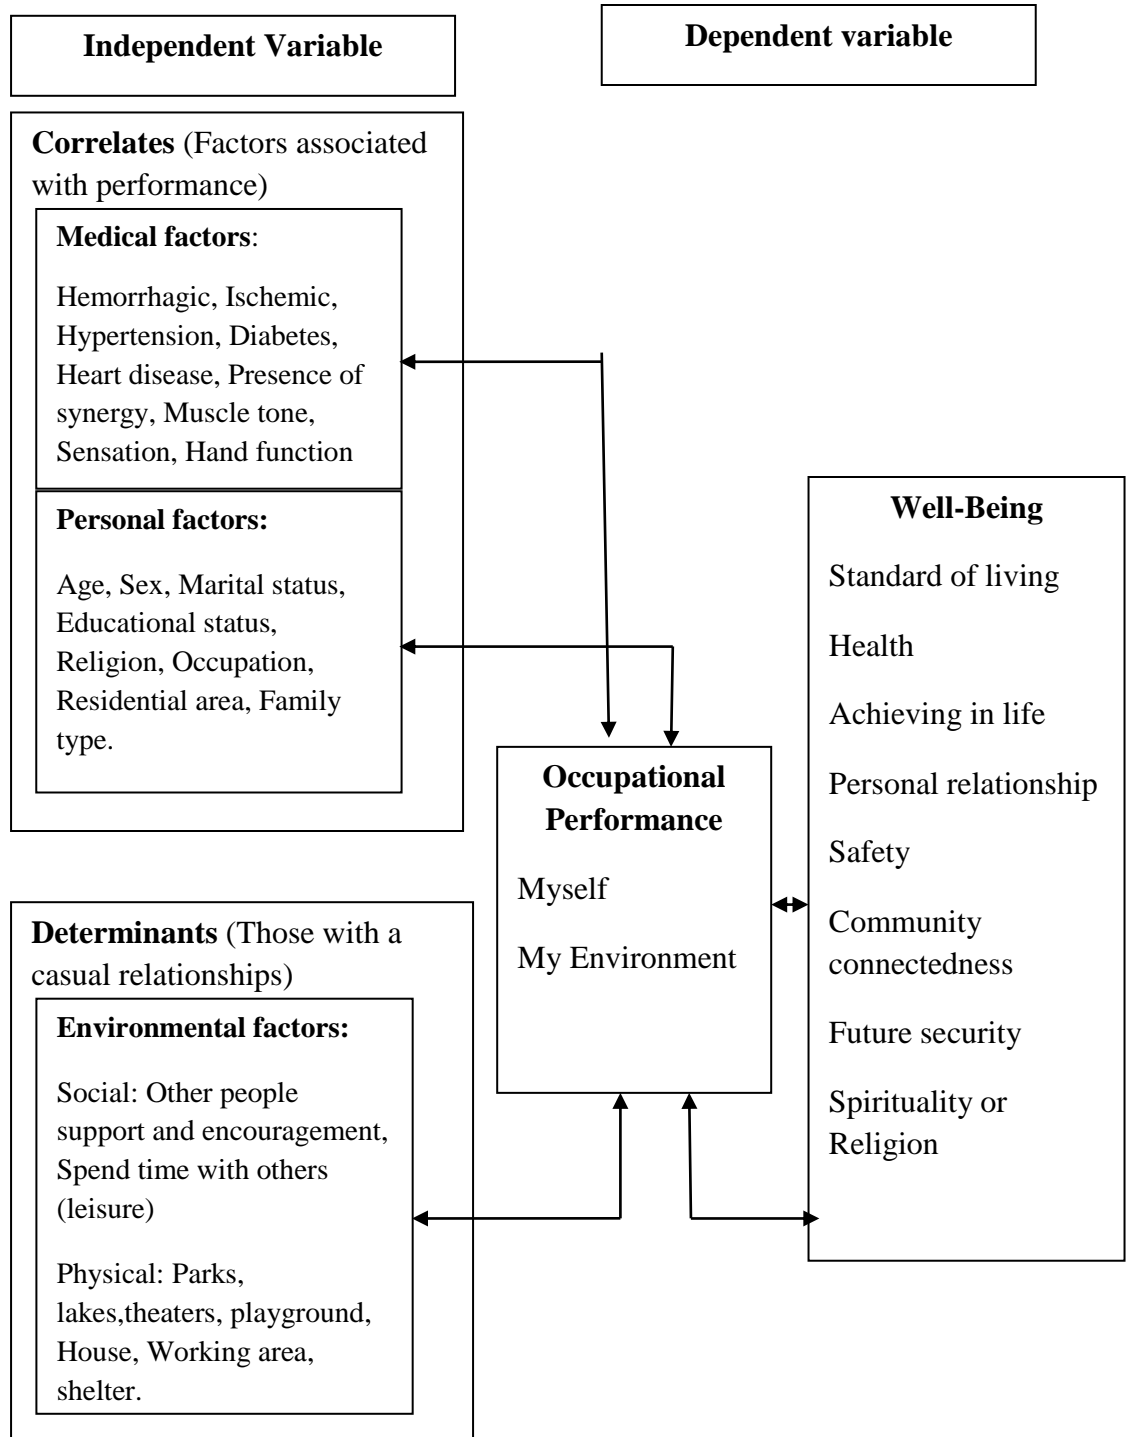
Independent Variable

Dependent variable

Correlates (Factors associated with performance)

Medical factors:

Hemorrhagic, Ischemic, Hypertension, Diabetes, Heart disease, Presence of synergy, Muscle tone, Sensation, Hand function

Personal factors:

Age, Sex, Marital status, Educational status, Religion, Occupation, Residential area, Family type.

Occupational Performance

Myself

My Environment

Well-Being

Standard of living

Health

Achieving in life

Personal relationship

Safety

Community connectedness

Future security

Spirituality or Religion

Determinants (Those with a casual relationships)

Environmental factors:

Social: Other people support and encouragement, Spend time with others (leisure)

Physical: Parks, lakes,theaters, playground, House, Working area, shelter.